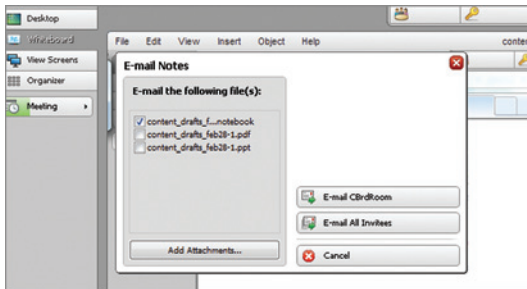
Desktop
Whiteboard
View Screens
Organizer
Meeting

File Edit View Insert Object Help
conte

E-mail Notes

E-mail the following file(s):

content_drafts_f....notebook
content_drafts_feb28-1.pdf
content_drafts_feb28-1.ppt

Add Attachments...

E-mail CBrdRoom
E-mail All Invitees
Cancel